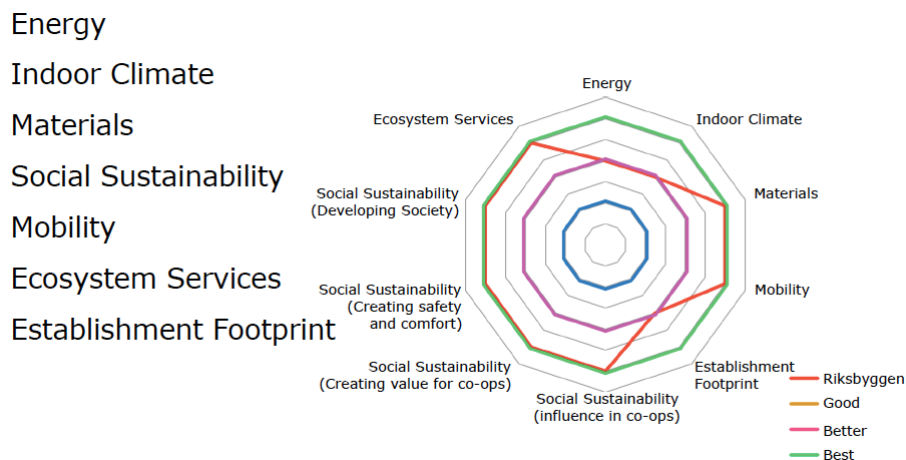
Energy
Indoor Climate
Materials
Social Sustainability
Mobility
Ecosystem Services
Establishment Footprint

Energy
Indoor Climate
Materials
Mobility
Establishment Footprint
Social Sustainability (influence in co-ops)
Social Sustainability (Creating value for co-ops)
Social Sustainability (Creating safety and comfort)
Social Sustainability (Developing Society)
Ecosystem Services

Riksbyggen
Good
Better
Best